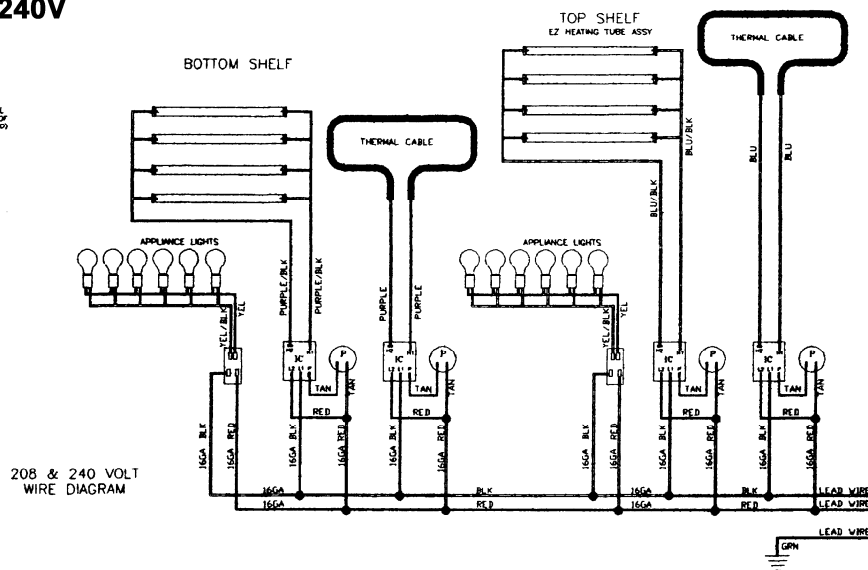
240V

BOTTOM SHELF

TOP SHELF
EZ HEATING TUBE ASSY

THERMAL CABLE

THERMAL CABLE

APPLIANCE LIGHTS

APPLIANCE LIGHTS

PURPLE/BLK
PURPLE/BLK
PURPLE
PURPLE
YEL/BLK
YEL
YEL/BLK
YEL
BLU/BLK
BLU/BLK
BLU
BLU

IC
P
IC
P
IC
P
IC
P

TAN
TAN
TAN
TAN

RED
RED
RED
RED

16GA BLK
16GA RED
16GA BLK
16GA RED
16GA BLK
16GA RED
16GA BLK
16GA BLK
16GA RED
16GA BLK
16GA RED

208 & 240 VOLT
WIRE DIAGRAM

16GA
16GA
BLK
RED
16GA
16GA
BLK
RED
LEAD WIRE
LEAD WIRE
LEAD WIRE
GRN